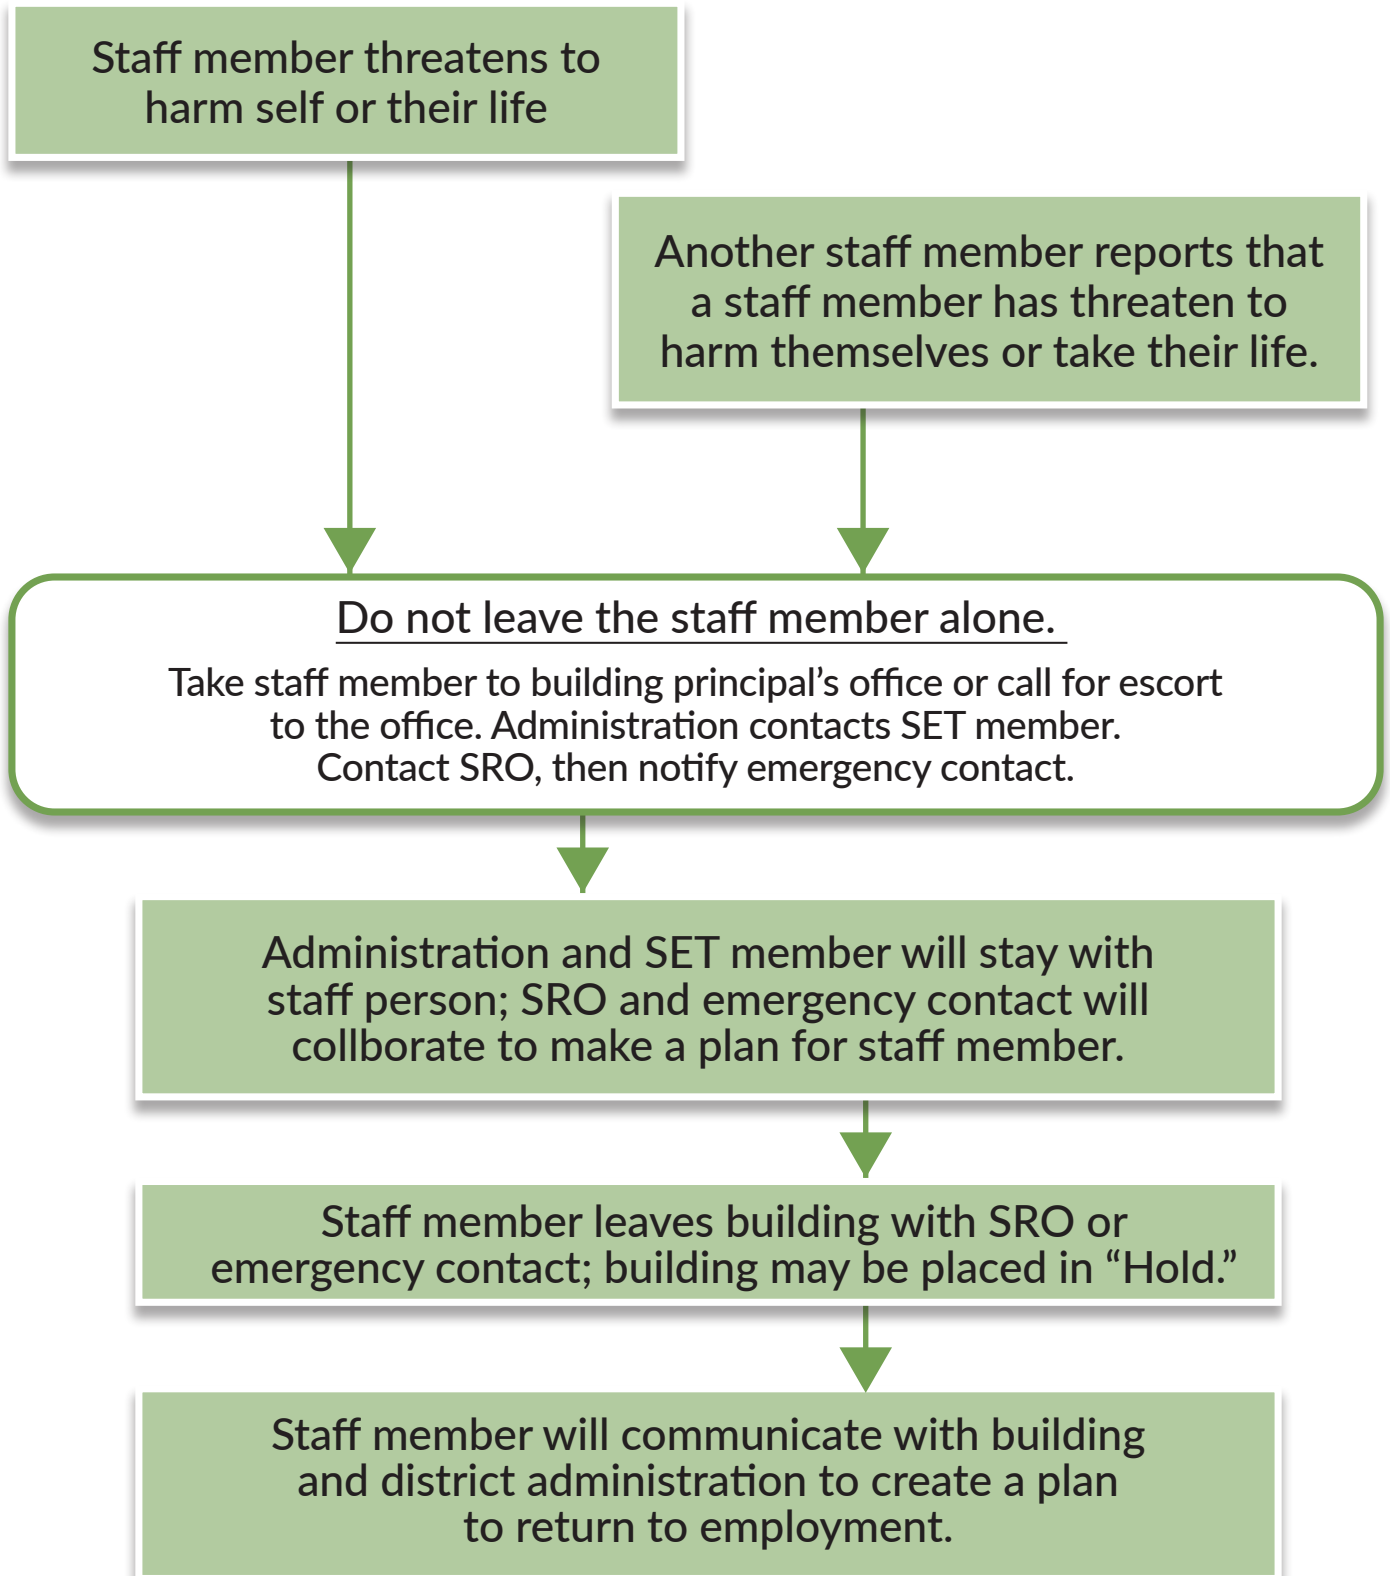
Staff member threatens to harm self or their life

Another staff member reports that a staff member has threaten to harm themselves or take their life.

Do not leave the staff member alone.

Take staff member to building principal's office or call for escort to the office. Administration contacts SET member. Contact SRO, then notify emergency contact.

Administration and SET member will stay with staff person; SRO and emergency contact will collborate to make a plan for staff member.

Staff member leaves building with SRO or emergency contact; building may be placed in "Hold."

Staff member will communicate with building and district administration to create a plan to return to employment.